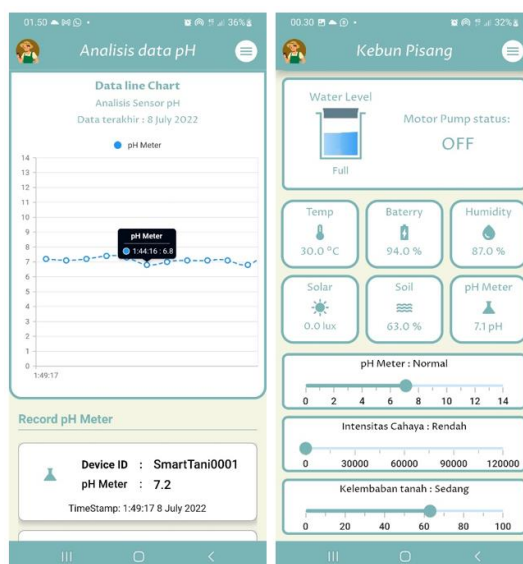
01.50 36%

Analisis data pH

Data line Chart
Analisis Sensor pH
Data terakhir : 8 July 2022

pH Meter

14
13
12
11
10
9
8
7
6
5
4
3
2
1
0

pH Meter
1:44:16 : 6.8

1:49:17

Record pH Meter

Device ID : SmartTani0001
pH Meter : 7.2
TimeStamp: 1:49:17 8 July 2022

00.30 32%

Kebun Pisang

Water Level
Full

Motor Pump status:
OFF

Temp
30.0 °C

Baterry
94.0 %

Humidity
87.0 %

Solar
0.0 lux

Soil
63.0 %

pH Meter
7.1 pH

pH Meter : Normal
0 2 4 6 8 10 12 14

Intensitas Cahaya : Rendah
0 30000 60000 90000 120000

Kelembaban tanah : Sedang
0 20 40 60 80 100